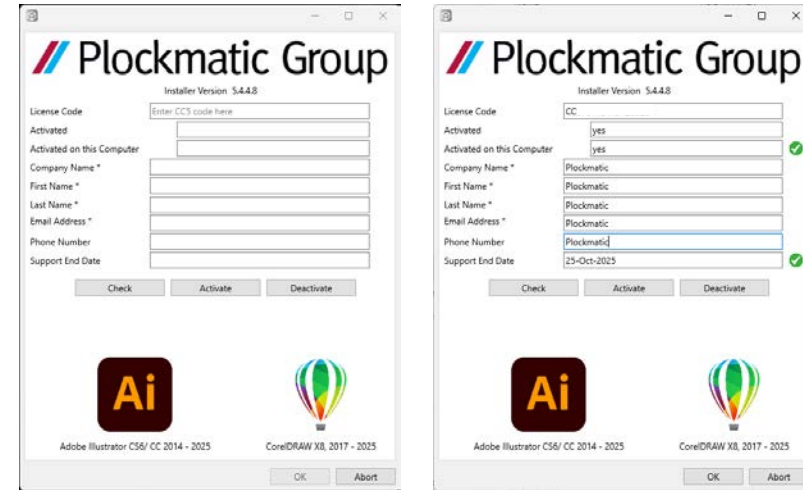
Plockmatic Group

Installer Version 5.4.4.8

License Code
Enter CC5 code here
Activated
Activated on this Computer
Company Name *
First Name *
Last Name *
Email Address *
Phone Number
Support End Date

Check
Activate
Deactivate

Ai

Adobe Illustrator CS6/ CC 2014 - 2025
CorelDRAW X8, 2017 - 2025

OK
Abort

Plockmatic Group

Installer Version 5.4.4.8

License Code
CC
Activated
yes
Activated on this Computer
yes
Company Name *
Plockmatic
First Name *
Plockmatic
Last Name *
Plockmatic
Email Address *
Plockmatic
Phone Number
Plockmatic
Support End Date
25-Oct-2025

Check
Activate
Deactivate

Ai

Adobe Illustrator CS6/ CC 2014 - 2025
CorelDRAW X8, 2017 - 2025

OK
Abort